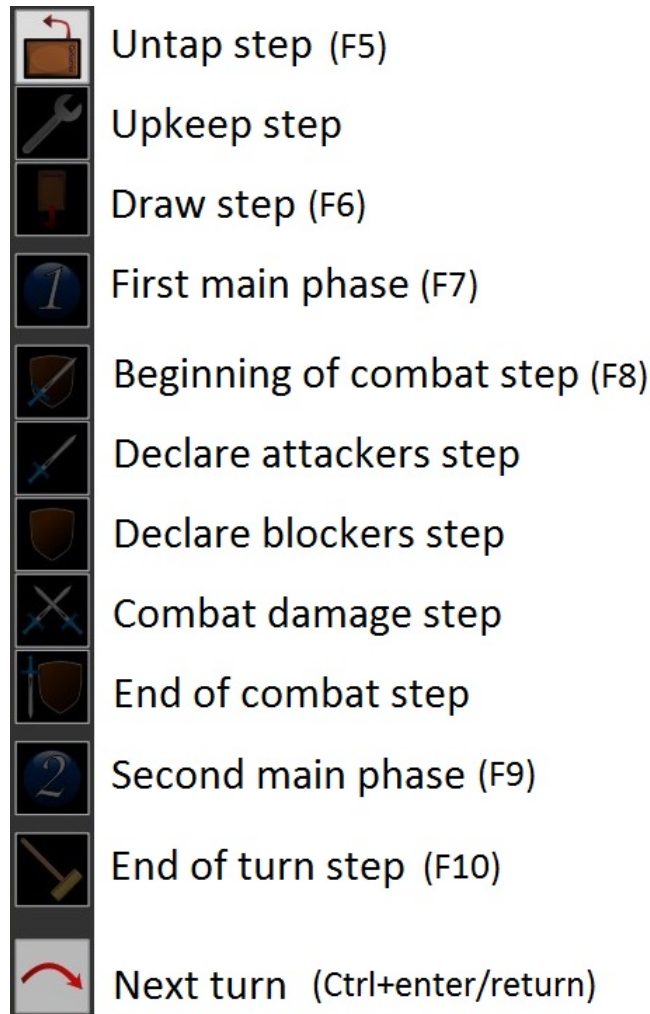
Untap step (F5)
Upkeep step
Draw step (F6)
1 First main phase (F7)
Beginning of combat step (F8)
Declare attackers step
Declare blockers step
Combat damage step
End of combat step
2 Second main phase (F9)
End of turn step (F10)
Next turn (Ctrl+enter/return)